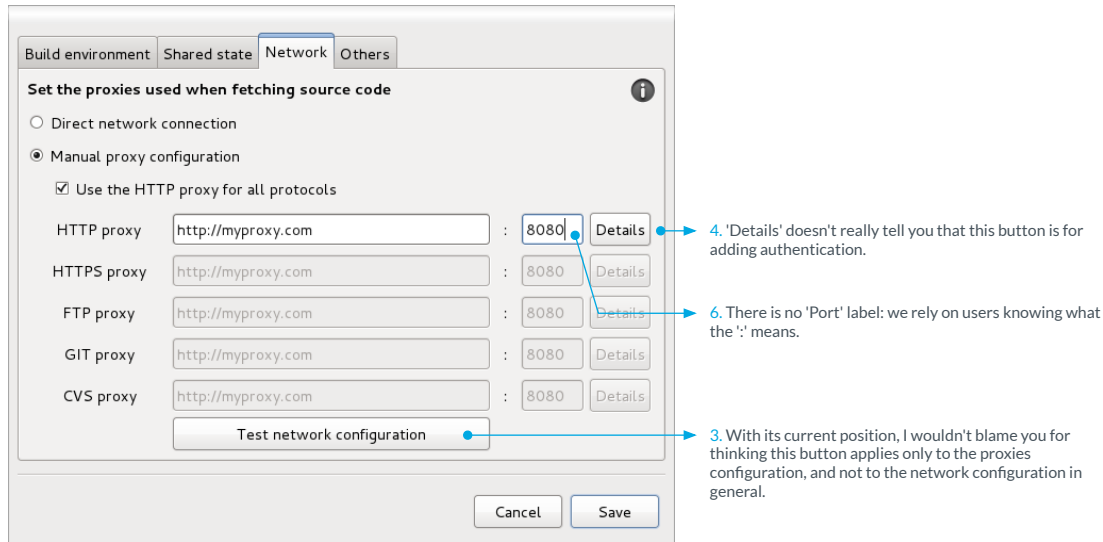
Build environment | Shared state | Network | Others

Set the proxies used when fetching source code

Direct network connection

Manual proxy configuration

Use the HTTP proxy for all protocols

| | | | | |
|---|---|---|---|---|
| HTTP proxy | http://myproxy.com | : | 8080 | Details |
| HTTPS proxy | http://myproxy.com | : | 8080 | Details |
| FTP proxy | http://myproxy.com | : | 8080 | Details |
| GIT proxy | http://myproxy.com | : | 8080 | Details |
| CVS proxy | http://myproxy.com | : | 8080 | Details |

Test network configuration

Cancel Save

4. 'Details' doesn't really tell you that this button is for adding authentication.

6. There is no 'Port' label: we rely on users knowing what the ':' means.

3. With its current position, I wouldn't blame you for thinking this button applies only to the proxies configuration, and not to the network configuration in general.